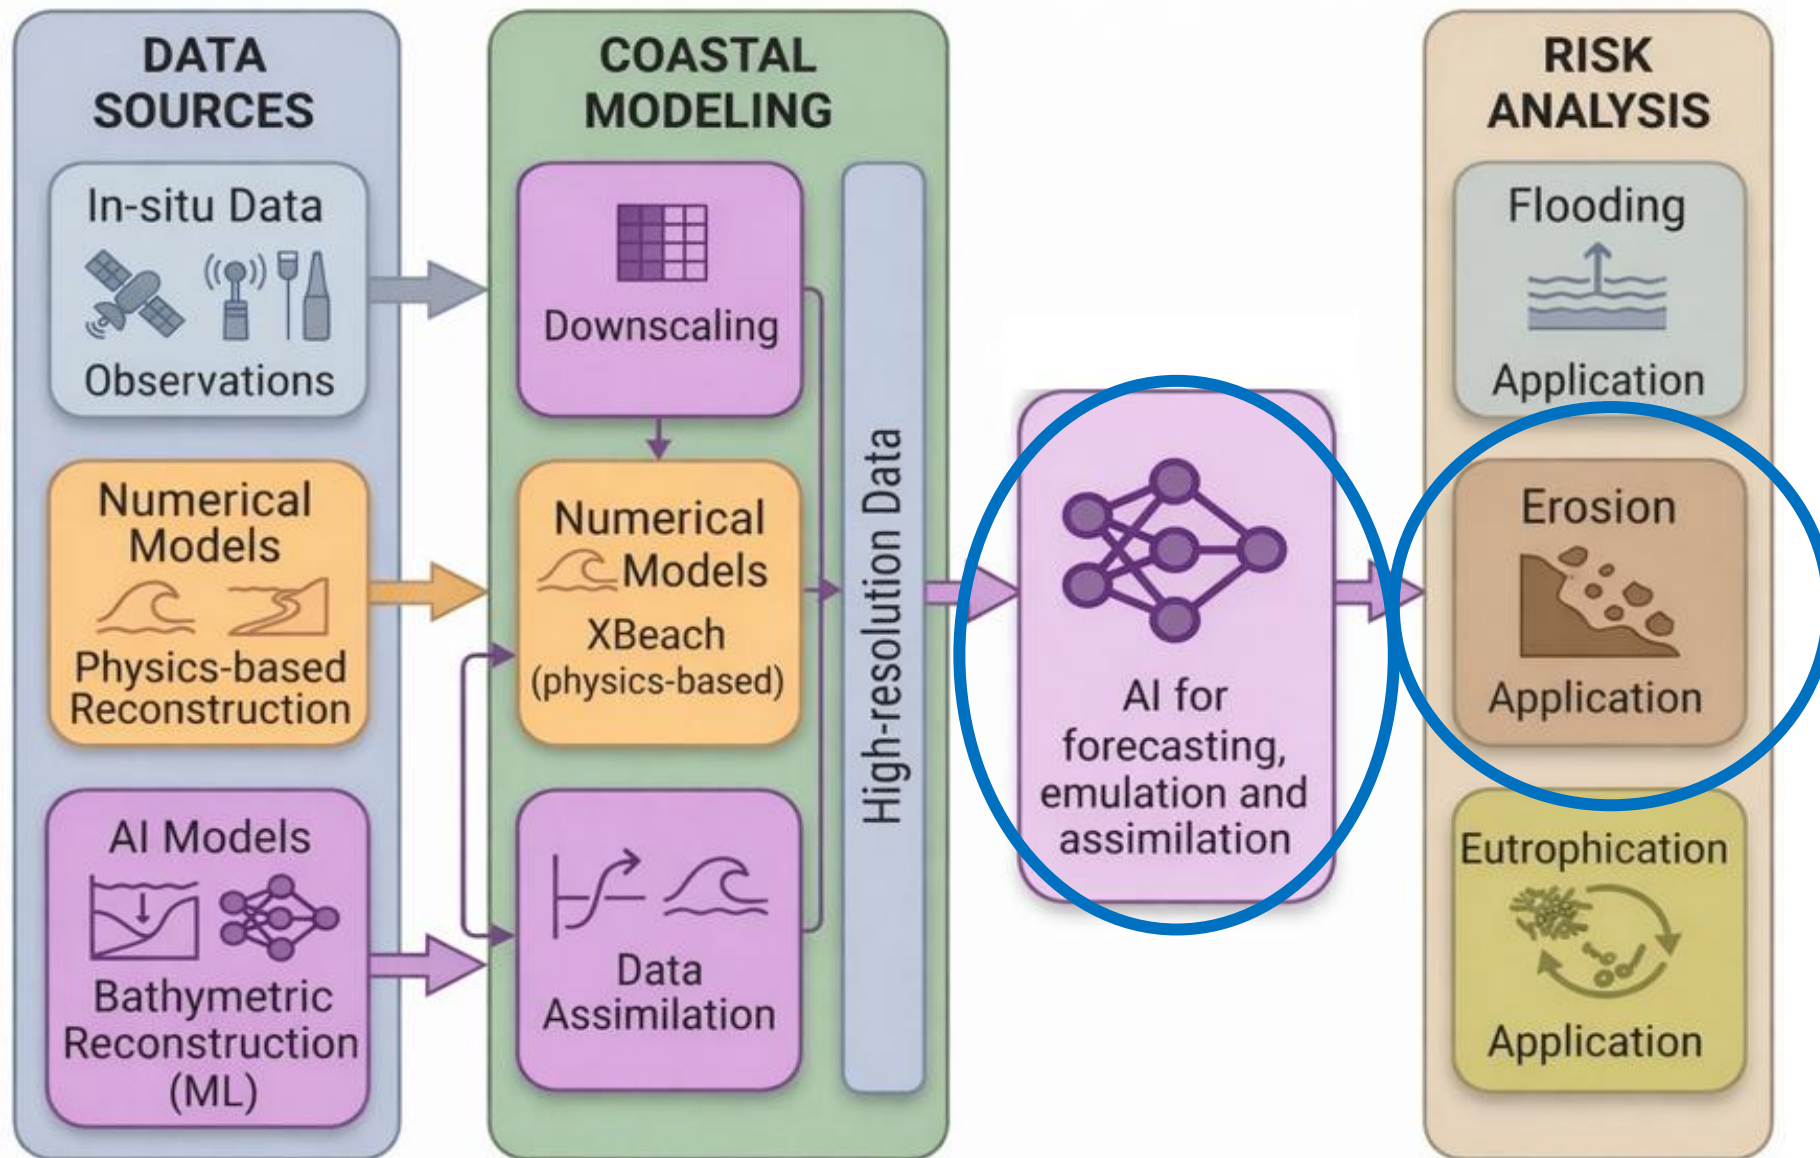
DATA SOURCES

In-situ Data

Observations

Numerical Models

Physics-based Reconstruction

AI Models

Bathymetric Reconstruction (ML)

COASTAL MODELING

Downscaling

Numerical Models

XBeach (physics-based)

Data Assimilation

High-resolution Data

AI for forecasting, emulation and assimilation

RISK ANALYSIS

Flooding

Application

Erosion

Application

Eutrophication

Application